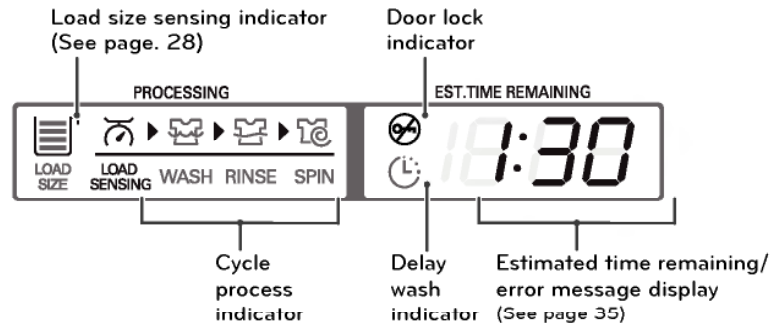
Load size sensing indicator (See page. 28)

Door lock indicator

PROCESSING

EST.TIME REMAINING

LOAD SIZE

LOAD SENSING

WASH

RINSE

SPIN

1:30

Cycle process indicator

Delay wash indicator

Estimated time remaining/ error message display (See page 35)